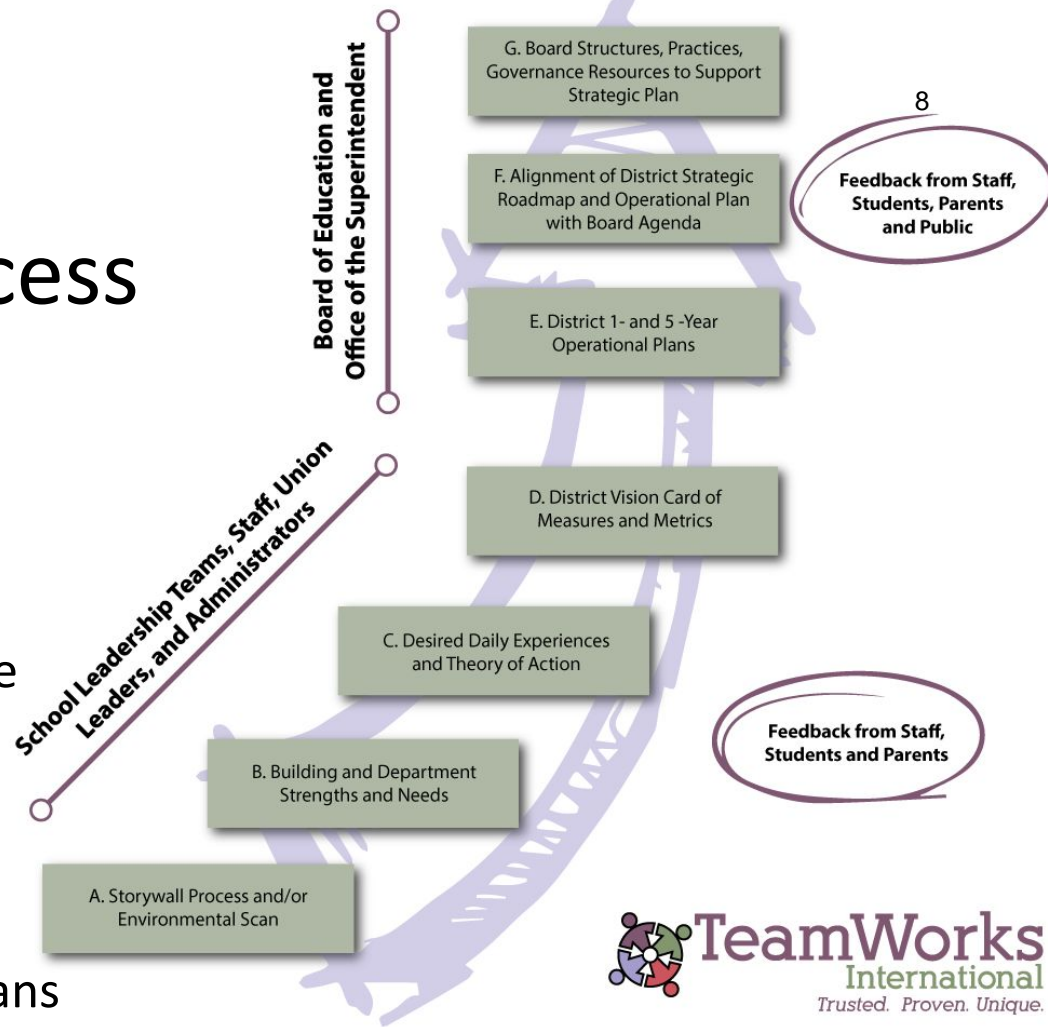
cess

e

ans

Board of Education and Office of the Superintendent

G. Board Structures, Practices, Governance Resources to Support Strategic Plan

8

F. Alignment of District Strategic Roadmap and Operational Plan with Board Agenda

Feedback from Staff, Students, Parents and Public

E. District 1- and 5 -Year Operational Plans

School Leadership Teams, Staff, Union Leaders, and Administrators

D. District Vision Card of Measures and Metrics

C. Desired Daily Experiences and Theory of Action

Feedback from Staff, Students and Parents

B. Building and Department Strengths and Needs

A. Storywall Process and/or Environmental Scan

TeamWorks International
Trusted. Proven. Unique.